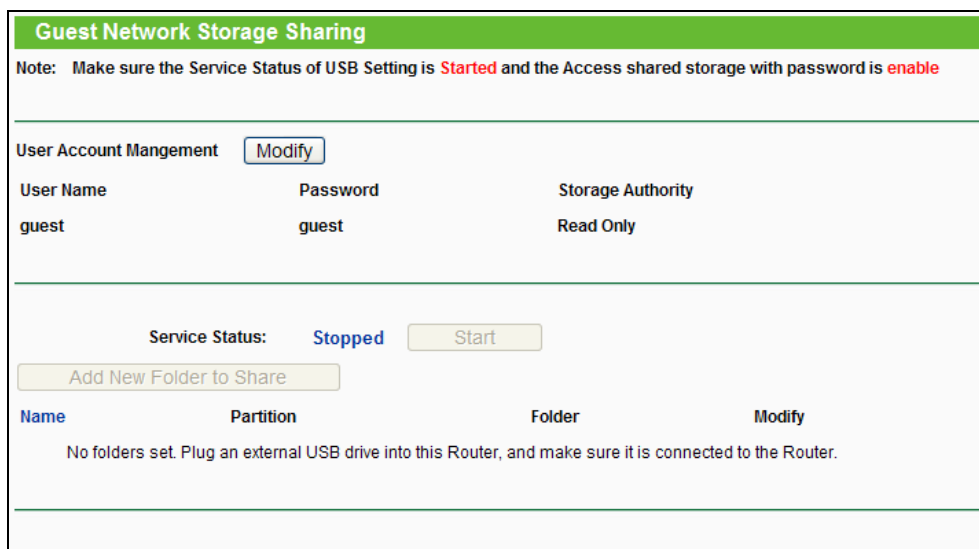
Guest Network Storage Sharing

Note: Make sure the Service Status of USB Setting is Started and the Access shared storage with password is enable

User Account Mangement Modify

| User Name | Password | Storage Authority |
|---|---|---|
| guest | guest | Read Only |

Service Status: Stopped Start

Add New Folder to Share

| Name | Partition | Folder | Modify |
|---|---|---|---|

No folders set. Plug an external USB drive into this Router, and make sure it is connected to the Router.